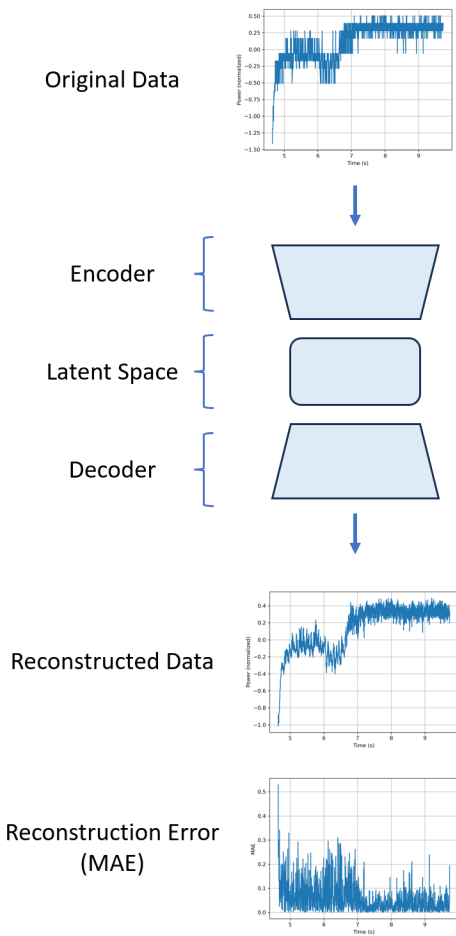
Original Data

Power (normalized)

0.50
0.25
0.00
−0.25
−0.50
−0.75
−1.00
−1.25
−1.50

5 6 7 8 9

Time (s)

Encoder

Latent Space

Decoder

Reconstructed Data

Power (normalized)

0.4
0.2
0.0
−0.2
−0.4
−0.6
−0.8
−1.0

5 6 7 8 9

Time (s)

Reconstruction Error (MAE)

MAE

0.5
0.4
0.3
0.2
0.1
0.0

5 6 7 8 9

Time (s)